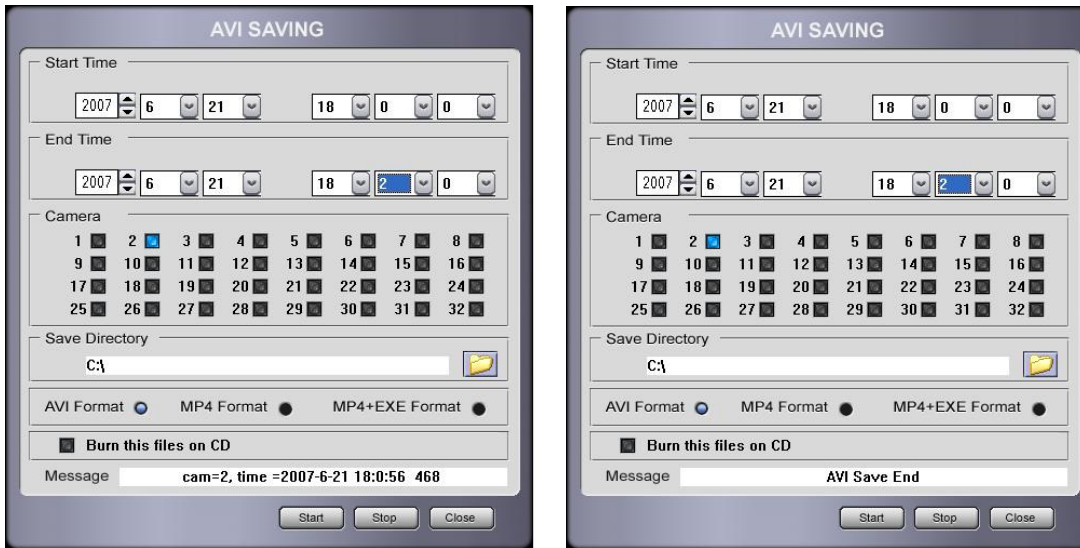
AVI SAVING

Start Time

2007 6 21 18 0 0

End Time

2007 6 21 18 2 0

Camera

| 1 | 2 | 3 | 4 | 5 | 6 | 7 | 8 |
|---|---|---|---|---|---|---|---|
| 9 | 10 | 11 | 12 | 13 | 14 | 15 | 16 |
| 17 | 18 | 19 | 20 | 21 | 22 | 23 | 24 |
| 25 | 26 | 27 | 28 | 29 | 30 | 31 | 32 |

Save Directory

C:\

AVI Format MP4 Format MP4+EXE Format

Burn this files on CD

Message cam=2, time =2007-6-21 18:0:56 468

Start Stop Close

AVI SAVING

Start Time

2007 6 21 18 0 0

End Time

2007 6 21 18 2 0

Camera

| 1 | 2 | 3 | 4 | 5 | 6 | 7 | 8 |
|---|---|---|---|---|---|---|---|
| 9 | 10 | 11 | 12 | 13 | 14 | 15 | 16 |
| 17 | 18 | 19 | 20 | 21 | 22 | 23 | 24 |
| 25 | 26 | 27 | 28 | 29 | 30 | 31 | 32 |

Save Directory

C:\

AVI Format MP4 Format MP4+EXE Format

Burn this files on CD

Message AVI Save End

Start Stop Close